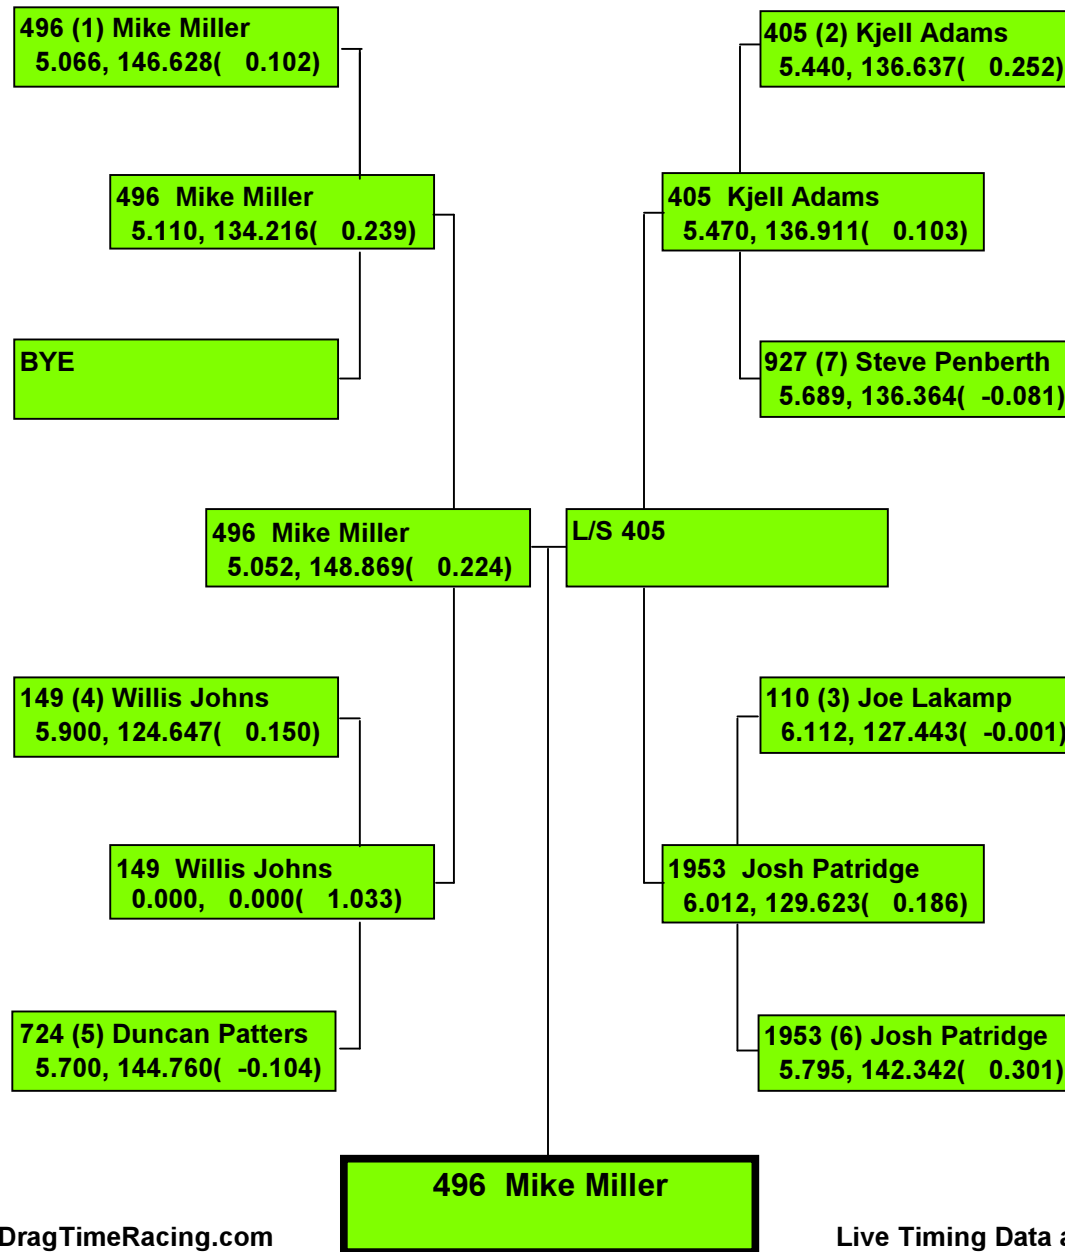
496 (1) Mike Miller
5.066, 146.628( 0.102)

496 Mike Miller
5.110, 134.216( 0.239)

BYE

496 Mike Miller
5.052, 148.869( 0.224)

149 (4) Willis Johns
5.900, 124.647( 0.150)

149 Willis Johns
0.000, 0.000( 1.033)

724 (5) Duncan Patters
5.700, 144.760( -0.104)

405 (2) Kjell Adams
5.440, 136.637( 0.252)

405 Kjell Adams
5.470, 136.911( 0.103)

927 (7) Steve Penberth
5.689, 136.364( -0.081)

L/S 405

110 (3) Joe Lakamp
6.112, 127.443( -0.001)

1953 Josh Patridge
6.012, 129.623( 0.186)

1953 (6) Josh Patridge
5.795, 142.342( 0.301)

496 Mike Miller

DragTimeRacing.com

Live Timing Data a